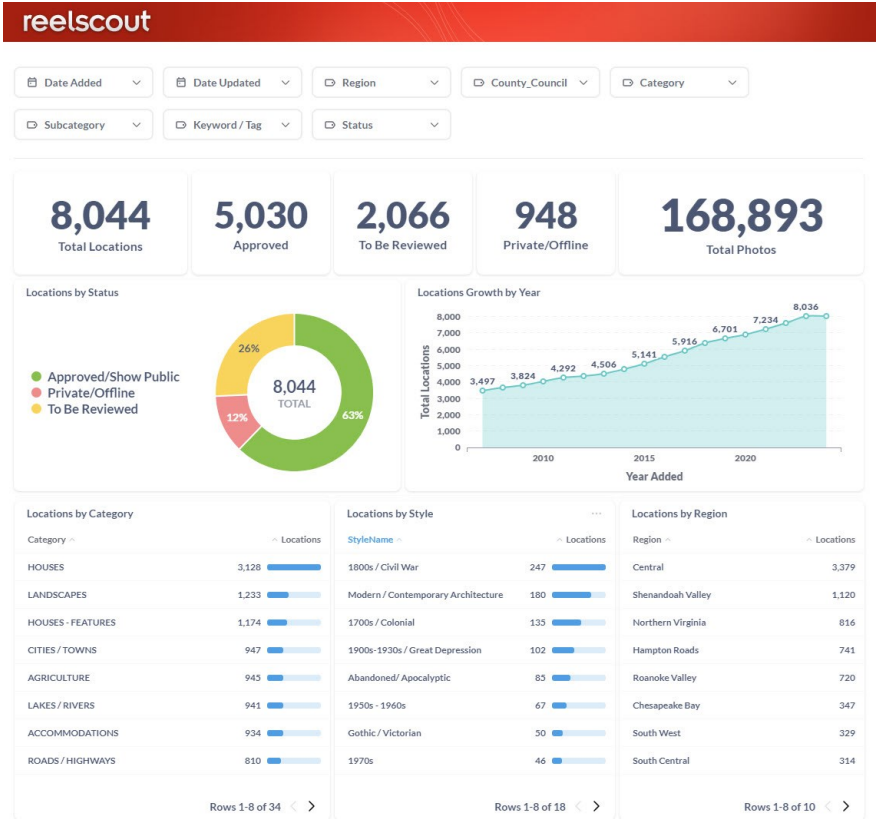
reelscout

Date Added
Date Updated
Region
County_Council
Category
Subcategory
Keyword / Tag
Status

8,044
Total Locations

5,030
Approved

2,066
To Be Reviewed

948
Private/Offline

168,893
Total Photos

Locations by Status

Approved/Show Public
Private/Offline
To Be Reviewed

26%
12%
63%
8,044
TOTAL

Locations Growth by Year

Total Locations
8,000
7,000
6,000
5,000
4,000
3,000
2,000
1,000
0

3,497
3,824
4,292
4,506
5,141
5,916
6,701
7,234
8,036

2010
2015
2020
Year Added

Locations by Category

| Category | Locations |
|---|---|
| HOUSES | 3,128 |
| LANDSCAPES | 1,233 |
| HOUSES - FEATURES | 1,174 |
| CITIES / TOWNS | 947 |
| AGRICULTURE | 945 |
| LAKES / RIVERS | 941 |
| ACCOMMODATIONS | 934 |
| ROADS / HIGHWAYS | 810 |

Rows 1-8 of 34

Locations by Style

| StyleName | Locations |
|---|---|
| 1800s / Civil War | 247 |
| Modern / Contemporary Architecture | 180 |
| 1700s / Colonial | 135 |
| 1900s-1930s / Great Depression | 102 |
| Abandoned/ Apocalyptic | 85 |
| 1950s - 1960s | 67 |
| Gothic / Victorian | 50 |
| 1970s | 46 |

Rows 1-8 of 18

Locations by Region

| Region | Locations |
|---|---|
| Central | 3,379 |
| Shenandoah Valley | 1,120 |
| Northern Virginia | 816 |
| Hampton Roads | 741 |
| Roanoke Valley | 720 |
| Chesapeake Bay | 347 |
| South West | 329 |
| South Central | 314 |

Rows 1-8 of 10